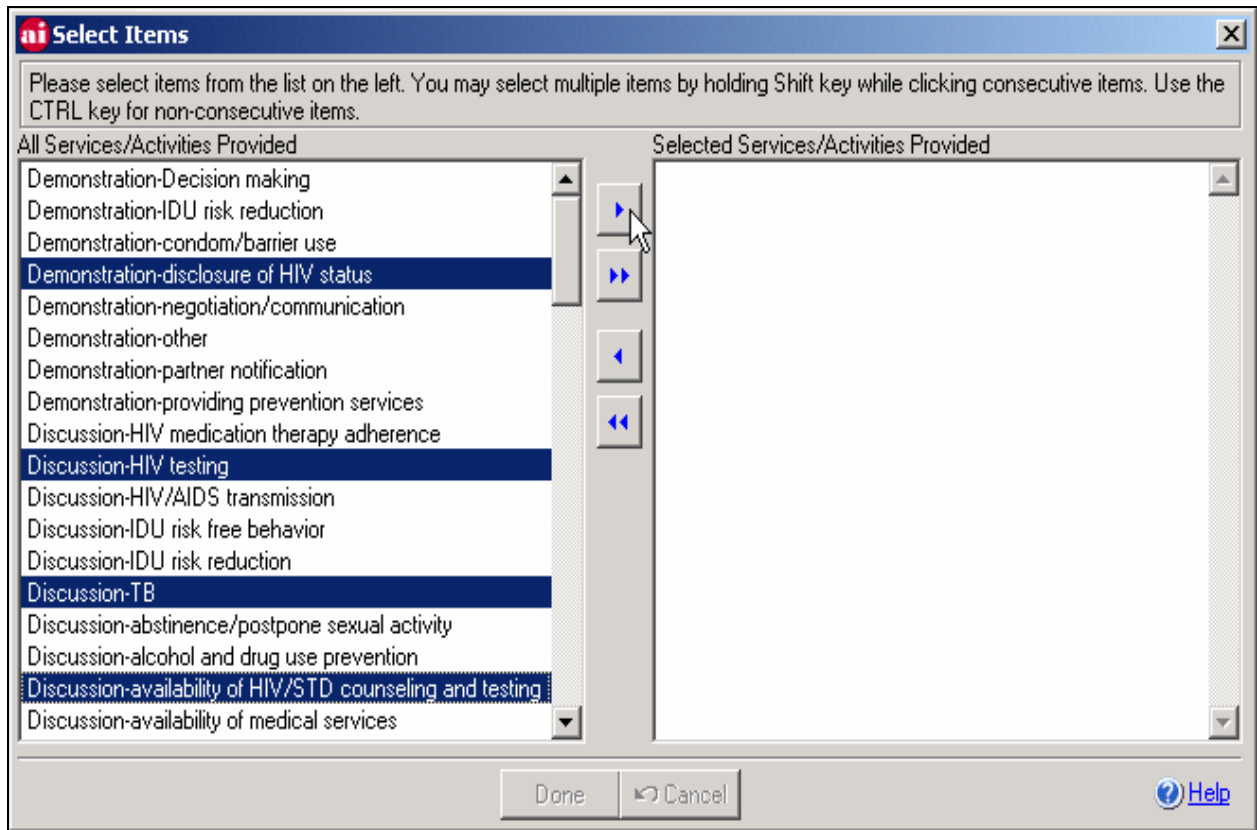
ai Select Items

Please select items from the list on the left. You may select multiple items by holding Shift key while clicking consecutive items. Use the CTRL key for non-consecutive items.

All Services/Activities Provided

Demonstration-Decision making
Demonstration-IDU risk reduction
Demonstration-condom/barrier use
Demonstration-disclosure of HIV status
Demonstration-negotiation/communication
Demonstration-other
Demonstration-partner notification
Demonstration-providing prevention services
Discussion-HIV medication therapy adherence
Discussion-HIV testing
Discussion-HIV/AIDS transmission
Discussion-IDU risk free behavior
Discussion-IDU risk reduction
Discussion-TB
Discussion-abstinence/postpone sexual activity
Discussion-alcohol and drug use prevention
Discussion-availability of HIV/STD counseling and testing
Discussion-availability of medical services

Selected Services/Activities Provided

Done
Cancel
Help